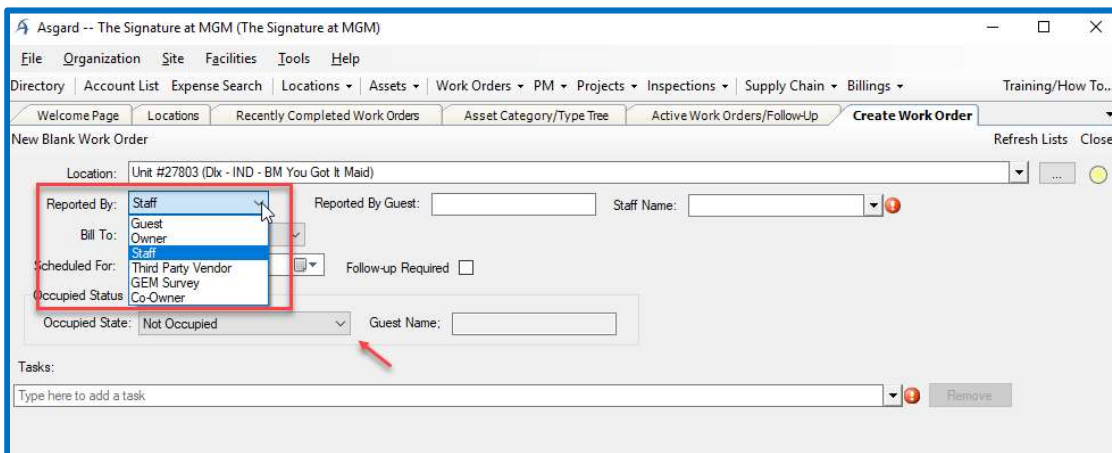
Asgard -- The Signature at MGM (The Signature at MGM)

File Organization Site Facilities Tools Help

Directory | Account List Expense Search | Locations ▾ | Assets ▾ | Work Orders ▾ PM ▾ Projects ▾ Inspections ▾ | Supply Chain ▾ Billings ▾ Training/How To..

Welcome Page | Locations | Recently Completed Work Orders | Asset Category/Type Tree | Active Work Orders/Follow-Up | Create Work Order

New Blank Work Order

Refresh Lists Close

Location: Unit #27803 (Dlx - IND - BM You Got It Maid) ...

Reported By: Staff

Guest
Owner
Staff
Third Party Vendor
GEM Survey
Co-Owner

Reported By Guest:

Staff Name:

Bill To:

Scheduled For:

Follow-up Required

Occupied Status

Occupied State: Not Occupied

Guest Name:

Tasks:

Type here to add a task

Remove